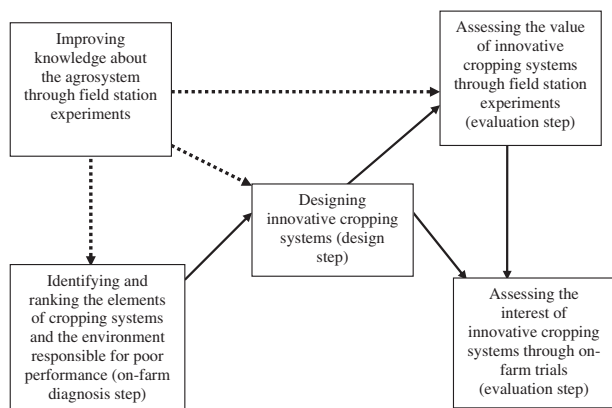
Improving knowledge about the agrosystem through field station experiments

Assessing the value of innovative cropping systems through field station experiments (evaluation step)

Designing innovative cropping systems (design step)

Identifying and ranking the elements of cropping systems and the environment responsible for poor performance (on-farm diagnosis step)

Assessing the interest of innovative cropping systems through on-farm trials (evaluation step)